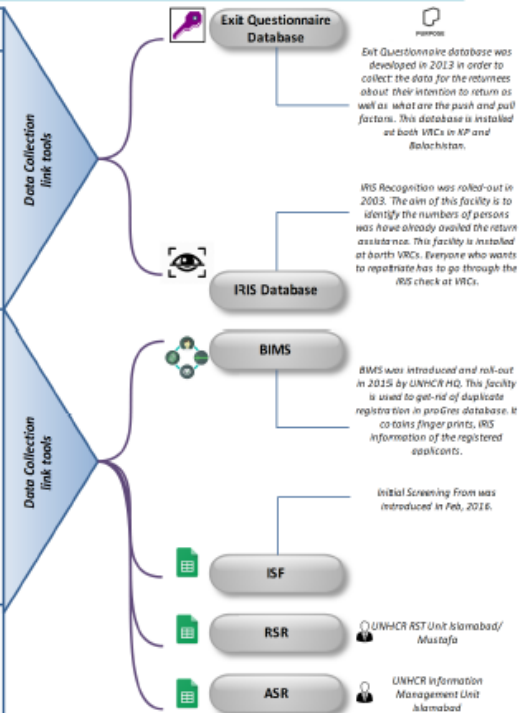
Data Collection link tools

Exit Questionnaire Database

PURPOSE

Exit Questionnaire database was developed in 2013 in order to collect the data for the returnees about their intention to return as well as what are the push and pull factors. This database is installed at both VRCs in KP and Balochistan.

IRIS Recognition was rolled-out in 2003. The aim of this facility is to identify the numbers of persons was have already availed the return assistance. This facility is installed at borth VRCs. Everyone who wants to repatriate has to go through the IRIS check at VRCs.

IRIS Database

Data Collection link tools

BIMS

BIMS was introduced and roll-out in 2015 by UNHCR HQ. This facility is used to get-rid of duplicate registration in proGres database. It cotains finger prints, IRIS information of the registered applicants.

Initial Screening From was introduced in Feb, 2016.

ISF

RSR

UNHCR RST Unit Islamabad/ Mustafa

ASR

UNHCR Information Management Unit Islamabad